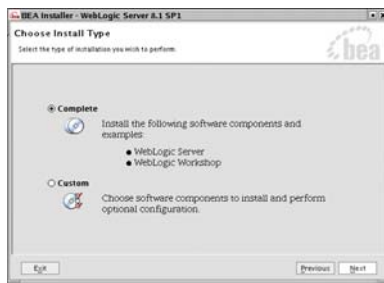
BEA Installer - WebLogic Server 8.1 SP1

Choose Install Type

Select the type of installation you wish to perform.

bea

Complete

Install the following software components and examples:

- WebLogic Server
- WebLogic Workshop

Custom

Choose software components to install and perform optional configuration.

Exit

Previous

Next